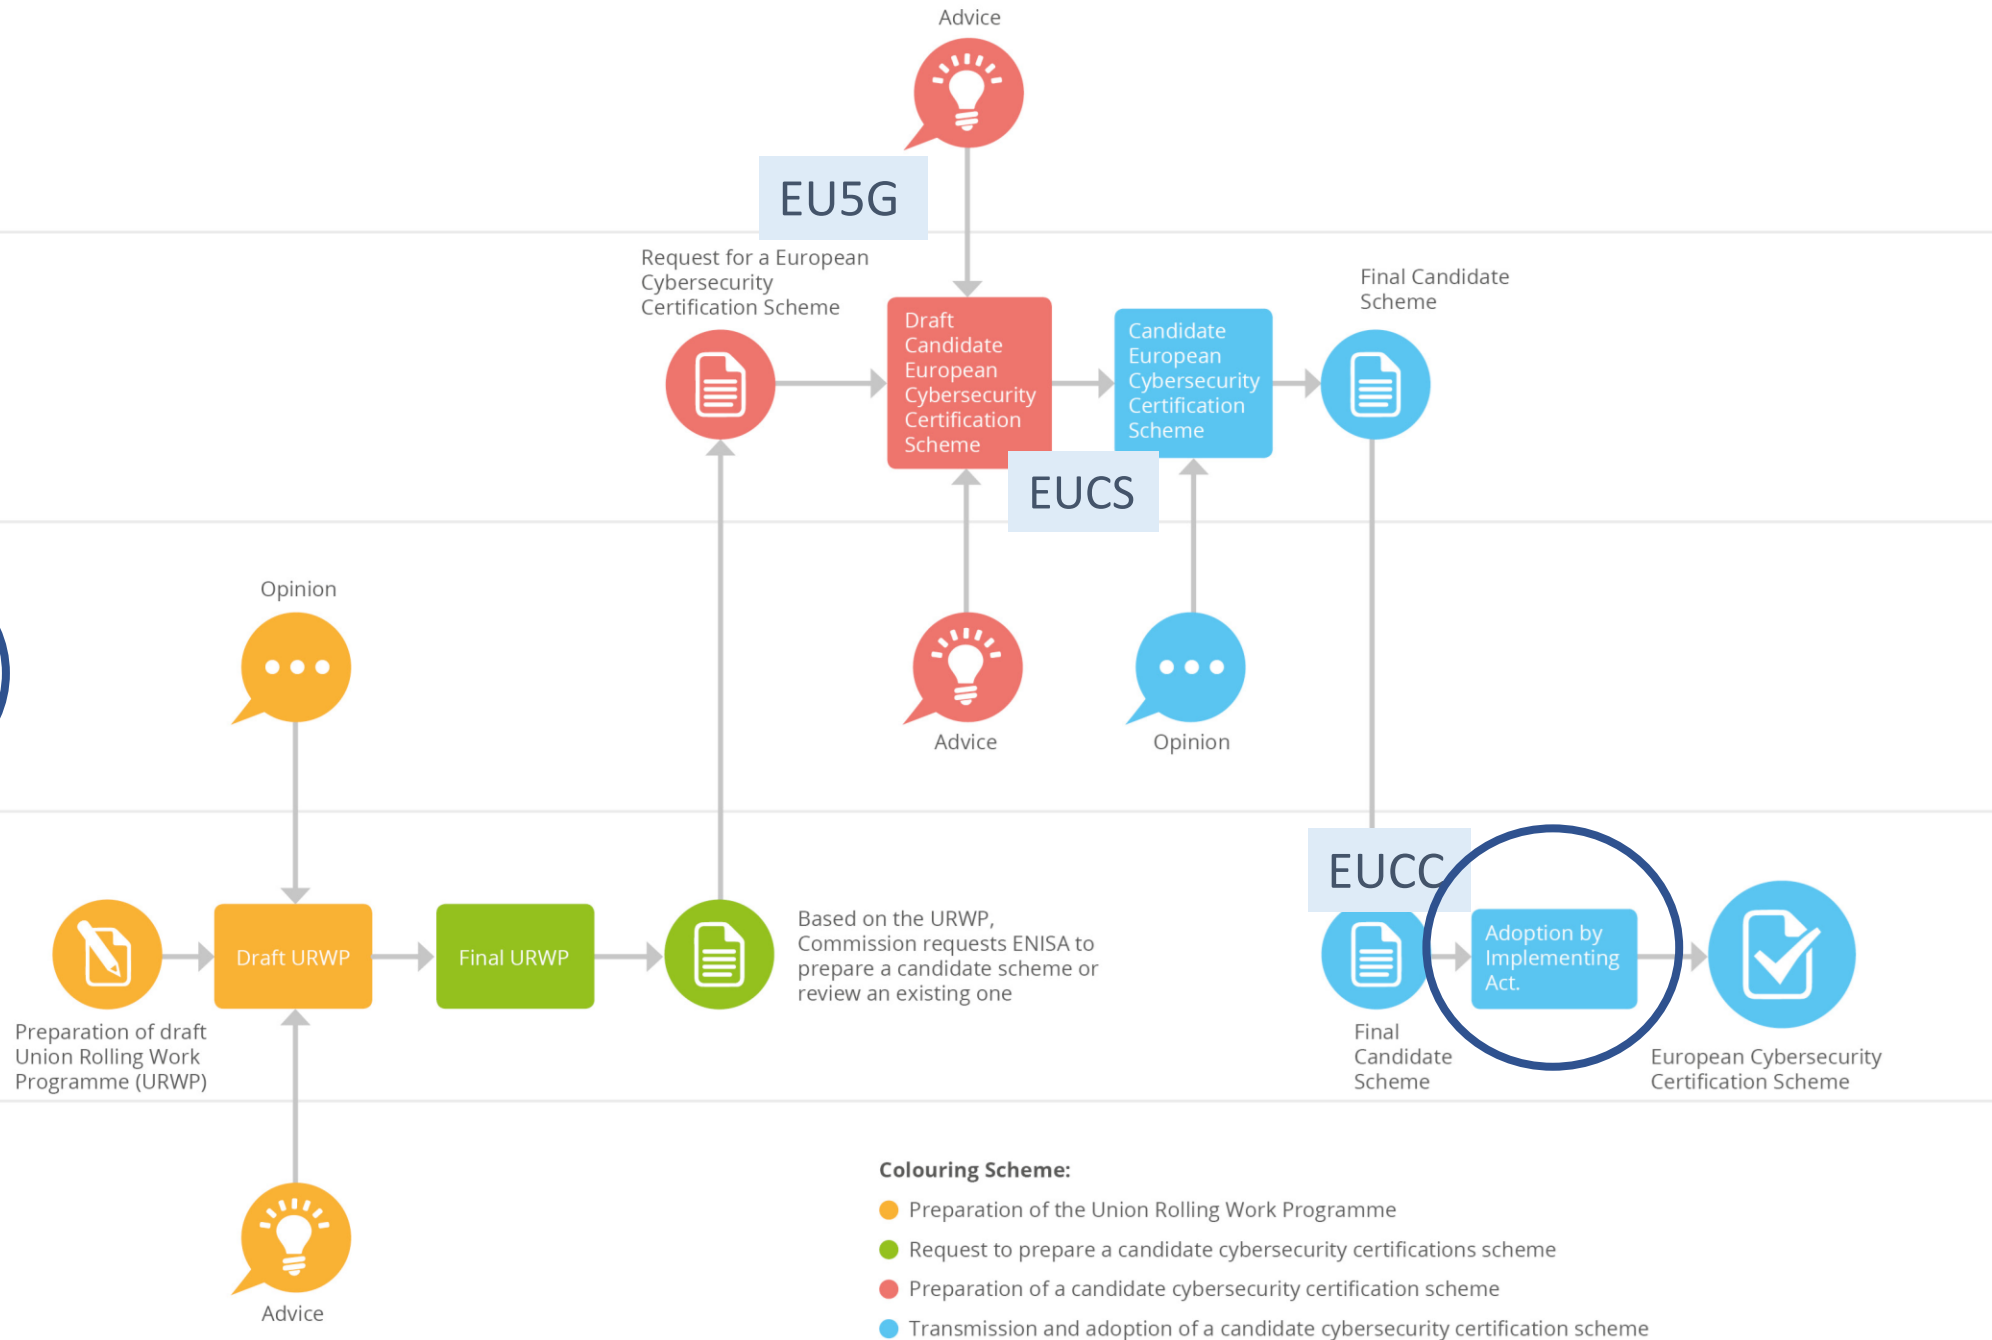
Advice

EU5G

Request for a European Cybersecurity Certification Scheme

Draft Candidate European Cybersecurity Certification Scheme

Candidate European Cybersecurity Certification Scheme

Final Candidate Scheme

EUCS

Opinion

Advice

Opinion

EUCC

Preparation of draft Union Rolling Work Programme (URWP)

Draft URWP

Final URWP

Based on the URWP, Commission requests ENISA to prepare a candidate scheme or review an existing one

Final Candidate Scheme

Adoption by Implementing Act.

European Cybersecurity Certification Scheme

Advice

Colouring Scheme:
Preparation of the Union Rolling Work Programme
Request to prepare a candidate cybersecurity certifications scheme
Preparation of a candidate cybersecurity certification scheme
Transmission and adoption of a candidate cybersecurity certification scheme